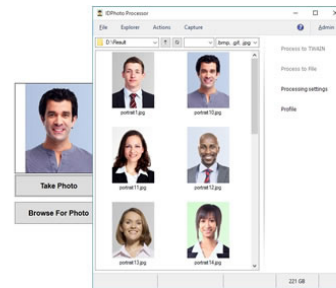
IDPhoto Processor

File Explorer Actions Capture

Admin

D:\Result

*.bmp;*.gif;*.jpg

portrait1.jpg

portrait10.jpg

portrait11.jpg

portrait12.jpg

portrait13.jpg

portrait14.jpg

Process to TWAIN

Process to File

Processing settings

Profile

Take Photo

Browse For Photo

221 GB